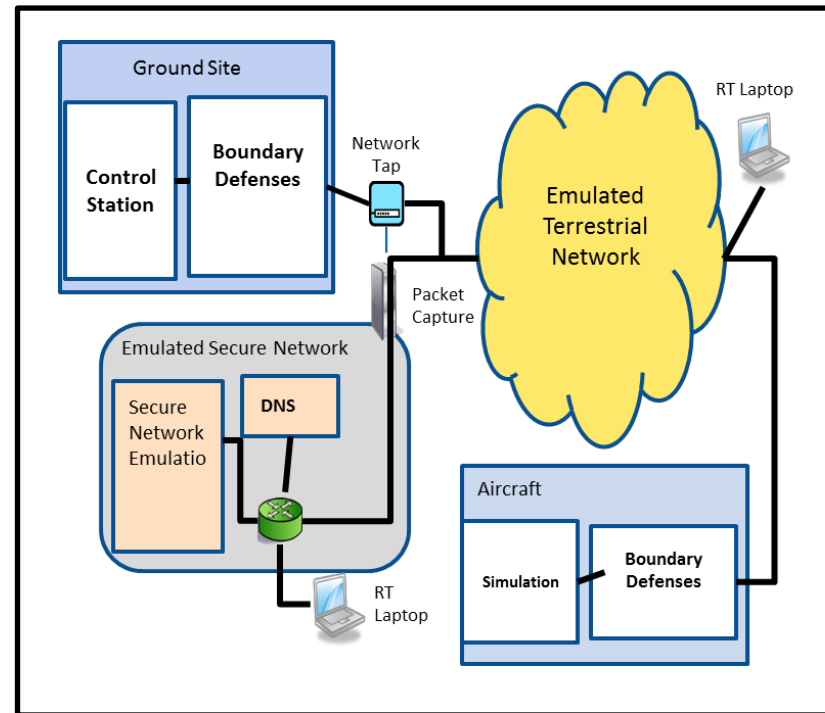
Ground Site

Control Station

Boundary Defenses

Network Tap

RT Laptop

Emulated Terrestrial Network

Packet Capture

Emulated Secure Network

Secure Network Emulatio

DNS

RT Laptop

Aircraft

Simulation

Boundary Defenses